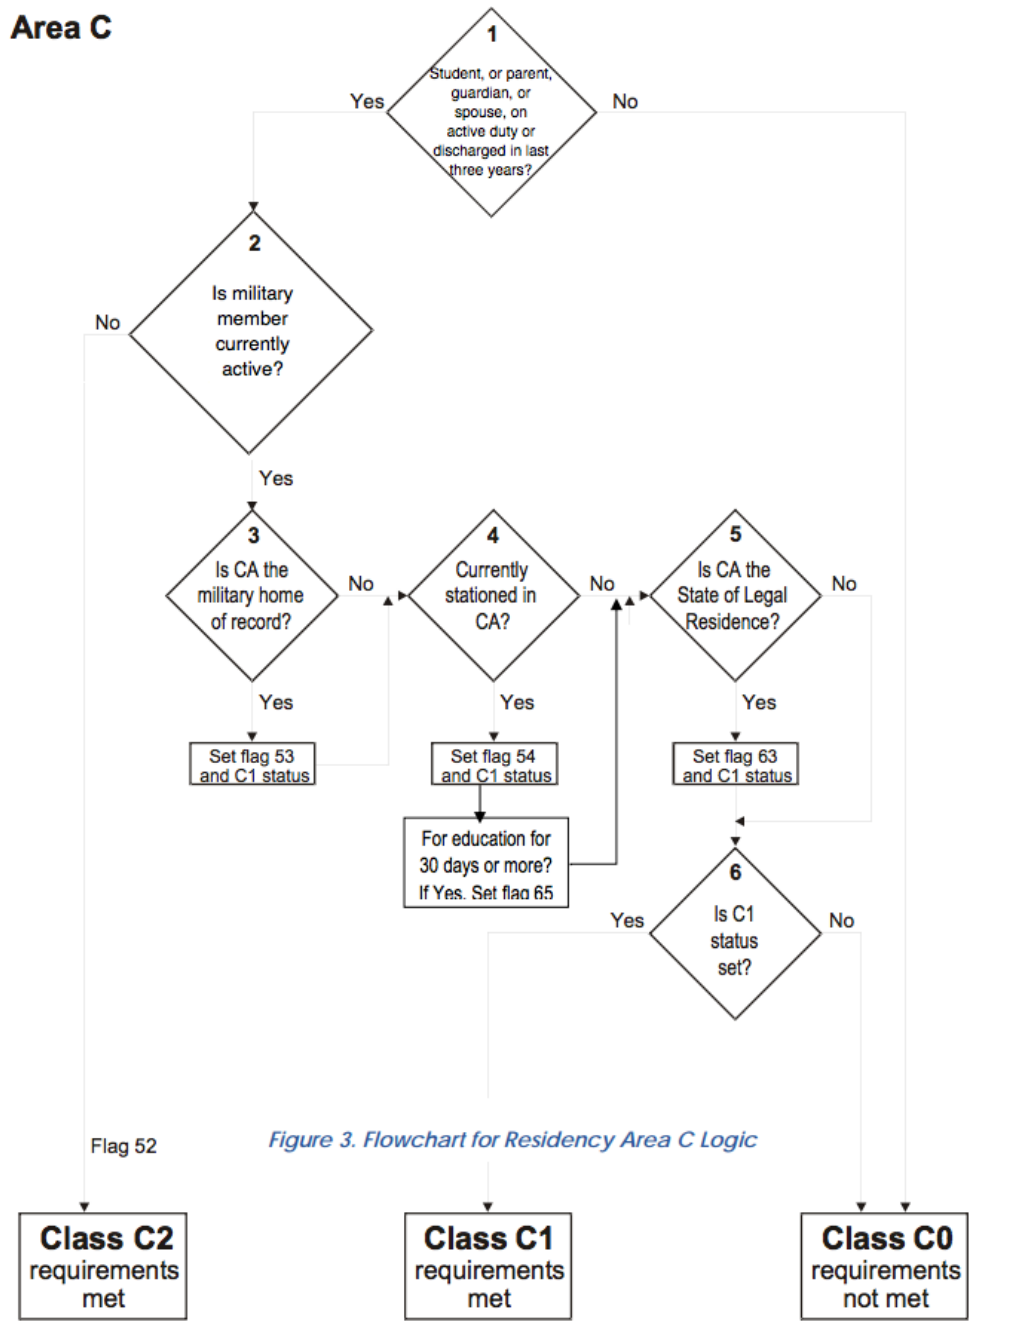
Area C

1
Student, or parent, guardian, or spouse, on active duty or discharged in last three years?

Yes

No

2
Is military member currently active?

No

Yes

3
Is CA the military home of record?

No

Yes

Set flag 53 and C1 status

4
Currently stationed in CA?

No

Yes

Set flag 54 and C1 status

For education for 30 days or more? If Yes, Set flag 65

5
Is CA the State of Legal Residence?

No

Yes

Set flag 63 and C1 status

6
Is C1 status set?

Yes

No

Flag 52

Figure 3. Flowchart for Residency Area C Logic

Class C2 requirements met

Class C1 requirements met

Class C0 requirements not met